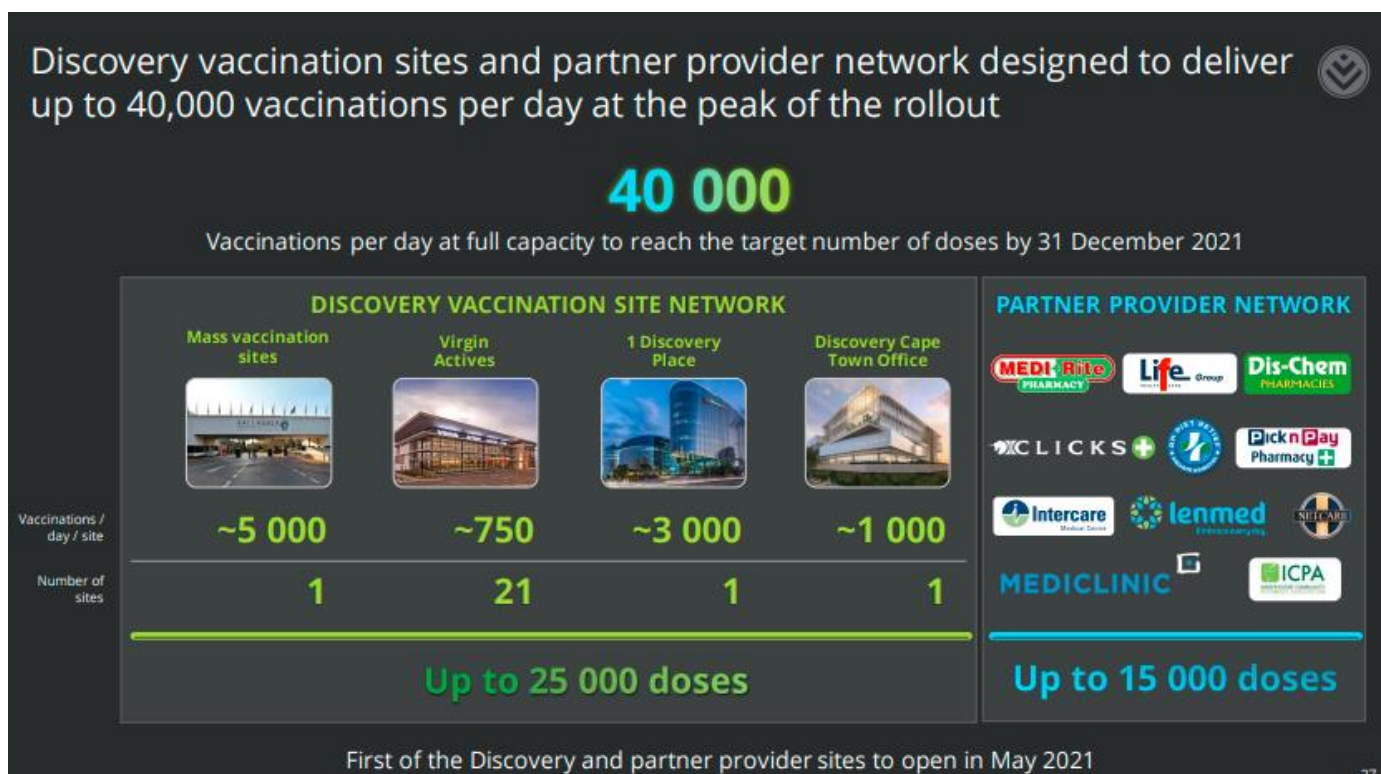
Discovery vaccination sites and partner provider network designed to deliver up to 40,000 vaccinations per day at the peak of the rollout

40 000

Vaccinations per day at full capacity to reach the target number of doses by 31 December 2021

DISCOVERY VACCINATION SITE NETWORK

| | Mass vaccination sites | Virgin Actives | 1 Discovery Place | Discovery Cape Town Office |
|---|---|---|---|---|
| Vaccinations / day / site | ~5 000 | ~750 | ~3 000 | ~1 000 |
| Number of sites | 1 | 21 | 1 | 1 |

Up to 25 000 doses

PARTNER PROVIDER NETWORK

MEDI-Rite PHARMACY
Life Group
Dis-Chem PHARMACIES
CLICKS
Pick n Pay Pharmacy
Intercare
lenmed
NETCARE
MEDICLINIC
ICPA

Up to 15 000 doses

First of the Discovery and partner provider sites to open in May 2021